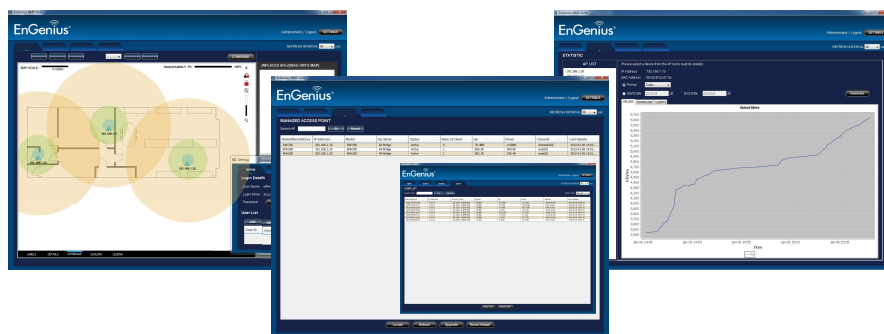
EnGenius

Administrator | Logout SETTINGS

REFRESH INTERVAL

MAP SCALE:

PLACE EZ-WLAN ONTO MAP

Settings

Login Details

Login Name

Password

User List

EnGenius

Administrator | Logout SETTINGS

REFRESH INTERVAL

MANAGED ACCESS POINT

Search AP

| Device Name | IP Address | Model | Op. Mode | Status | Num. of Client | Up | Down | Channel | Last Update |
|---|---|---|---|---|---|---|---|---|---|
| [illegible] | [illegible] | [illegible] | AP Bridge | Active | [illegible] | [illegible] | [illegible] | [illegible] | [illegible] |
| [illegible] | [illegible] | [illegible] | AP Bridge | Active | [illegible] | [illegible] | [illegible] | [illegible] | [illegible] |
| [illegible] | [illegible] | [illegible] | AP Bridge | Active | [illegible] | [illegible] | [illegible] | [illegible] | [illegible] |

Locate Reboot Upgrade Reset Default

EnGenius

Administrator | Logout SETTINGS

STATISTIC

REFRESH INTERVAL

AP LIST

Please select a device from the AP list to load its statistic

IP Address

MAC Address

Period

Start Date End Date

Upload Bytes

Time

Jan 06 15:45 Jan 06 15:50 Jan 06 15:55 Jan 06 16:00 Jan 06 16:05